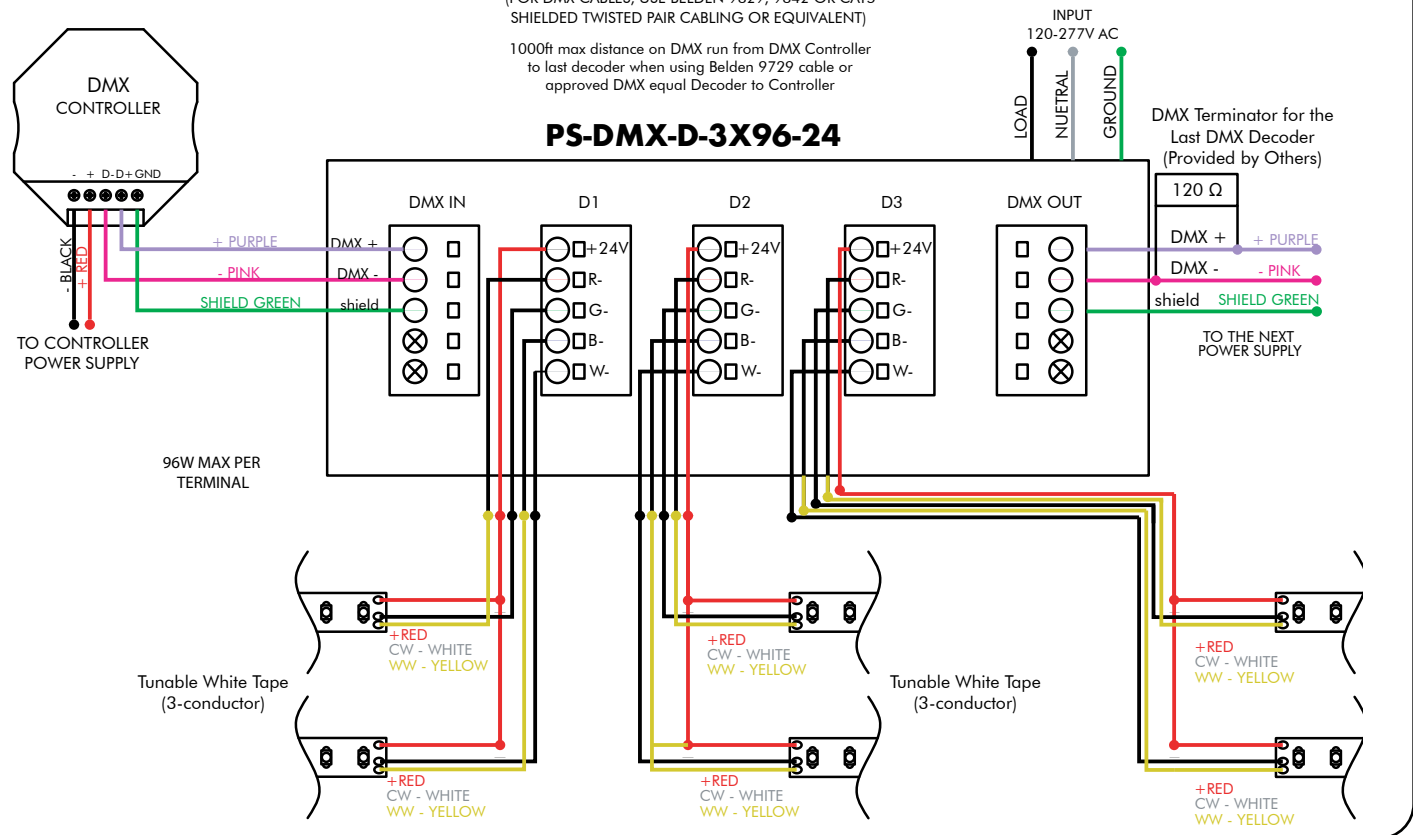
(FOR DMX CABLES, USE BELDEN 9829, 9842 OR CAT5 SHIELDED TWISTED PAIR CABLING OR EQUIVALENT)

1000ft max distance on DMX run from DMX Controller to last decoder when using Belden 9729 cable or approved DMX equal Decoder to Controller

INPUT
120-277V AC

LOAD
NUETRAL
GROUND

DMX Terminator for the Last DMX Decoder (Provided by Others)

120 Ω

DMX CONTROLLER

- + D- D+ GND

- BLACK
+ RED

TO CONTROLLER POWER SUPPLY

PS-DMX-D-3X96-24

DMX IN
DMX +
DMX -
shield

+ PURPLE
- PINK
SHIELD GREEN

D1
+24V
R-
G-
B-
W-

D2
+24V
R-
G-
B-
W-

D3
+24V
R-
G-
B-
W-

DMX OUT

DMX +
DMX -
shield
+ PURPLE
- PINK
SHIELD GREEN

TO THE NEXT POWER SUPPLY

96W MAX PER TERMINAL

+RED
CW - WHITE
WW - YELLOW

Tunable White Tape (3-conductor)

+RED
CW - WHITE
WW - YELLOW

+RED
CW - WHITE
WW - YELLOW

Tunable White Tape (3-conductor)

+RED
CW - WHITE
WW - YELLOW

+RED
CW - WHITE
WW - YELLOW

+RED
CW - WHITE
WW - YELLOW